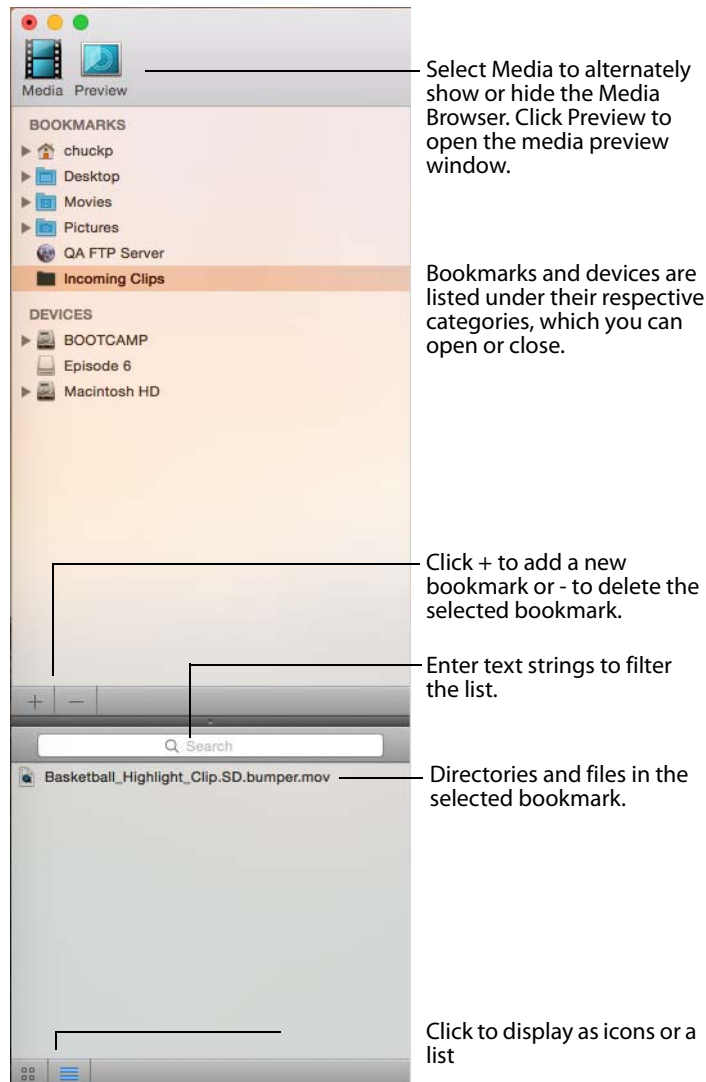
Media Preview

Select Media to alternately show or hide the Media Browser. Click Preview to open the media preview window.

BOOKMARKS
chuckp
Desktop
Movies
Pictures
QA FTP Server
Incoming Clips

Bookmarks and devices are listed under their respective categories, which you can open or close.

DEVICES
BOOTCAMP
Episode 6
Macintosh HD

Click + to add a new bookmark or - to delete the selected bookmark.

+ —

Enter text strings to filter the list.

Search

Basketball_Highlight_Clip.SD.bumper.mov

Directories and files in the selected bookmark.

Click to display as icons or a list